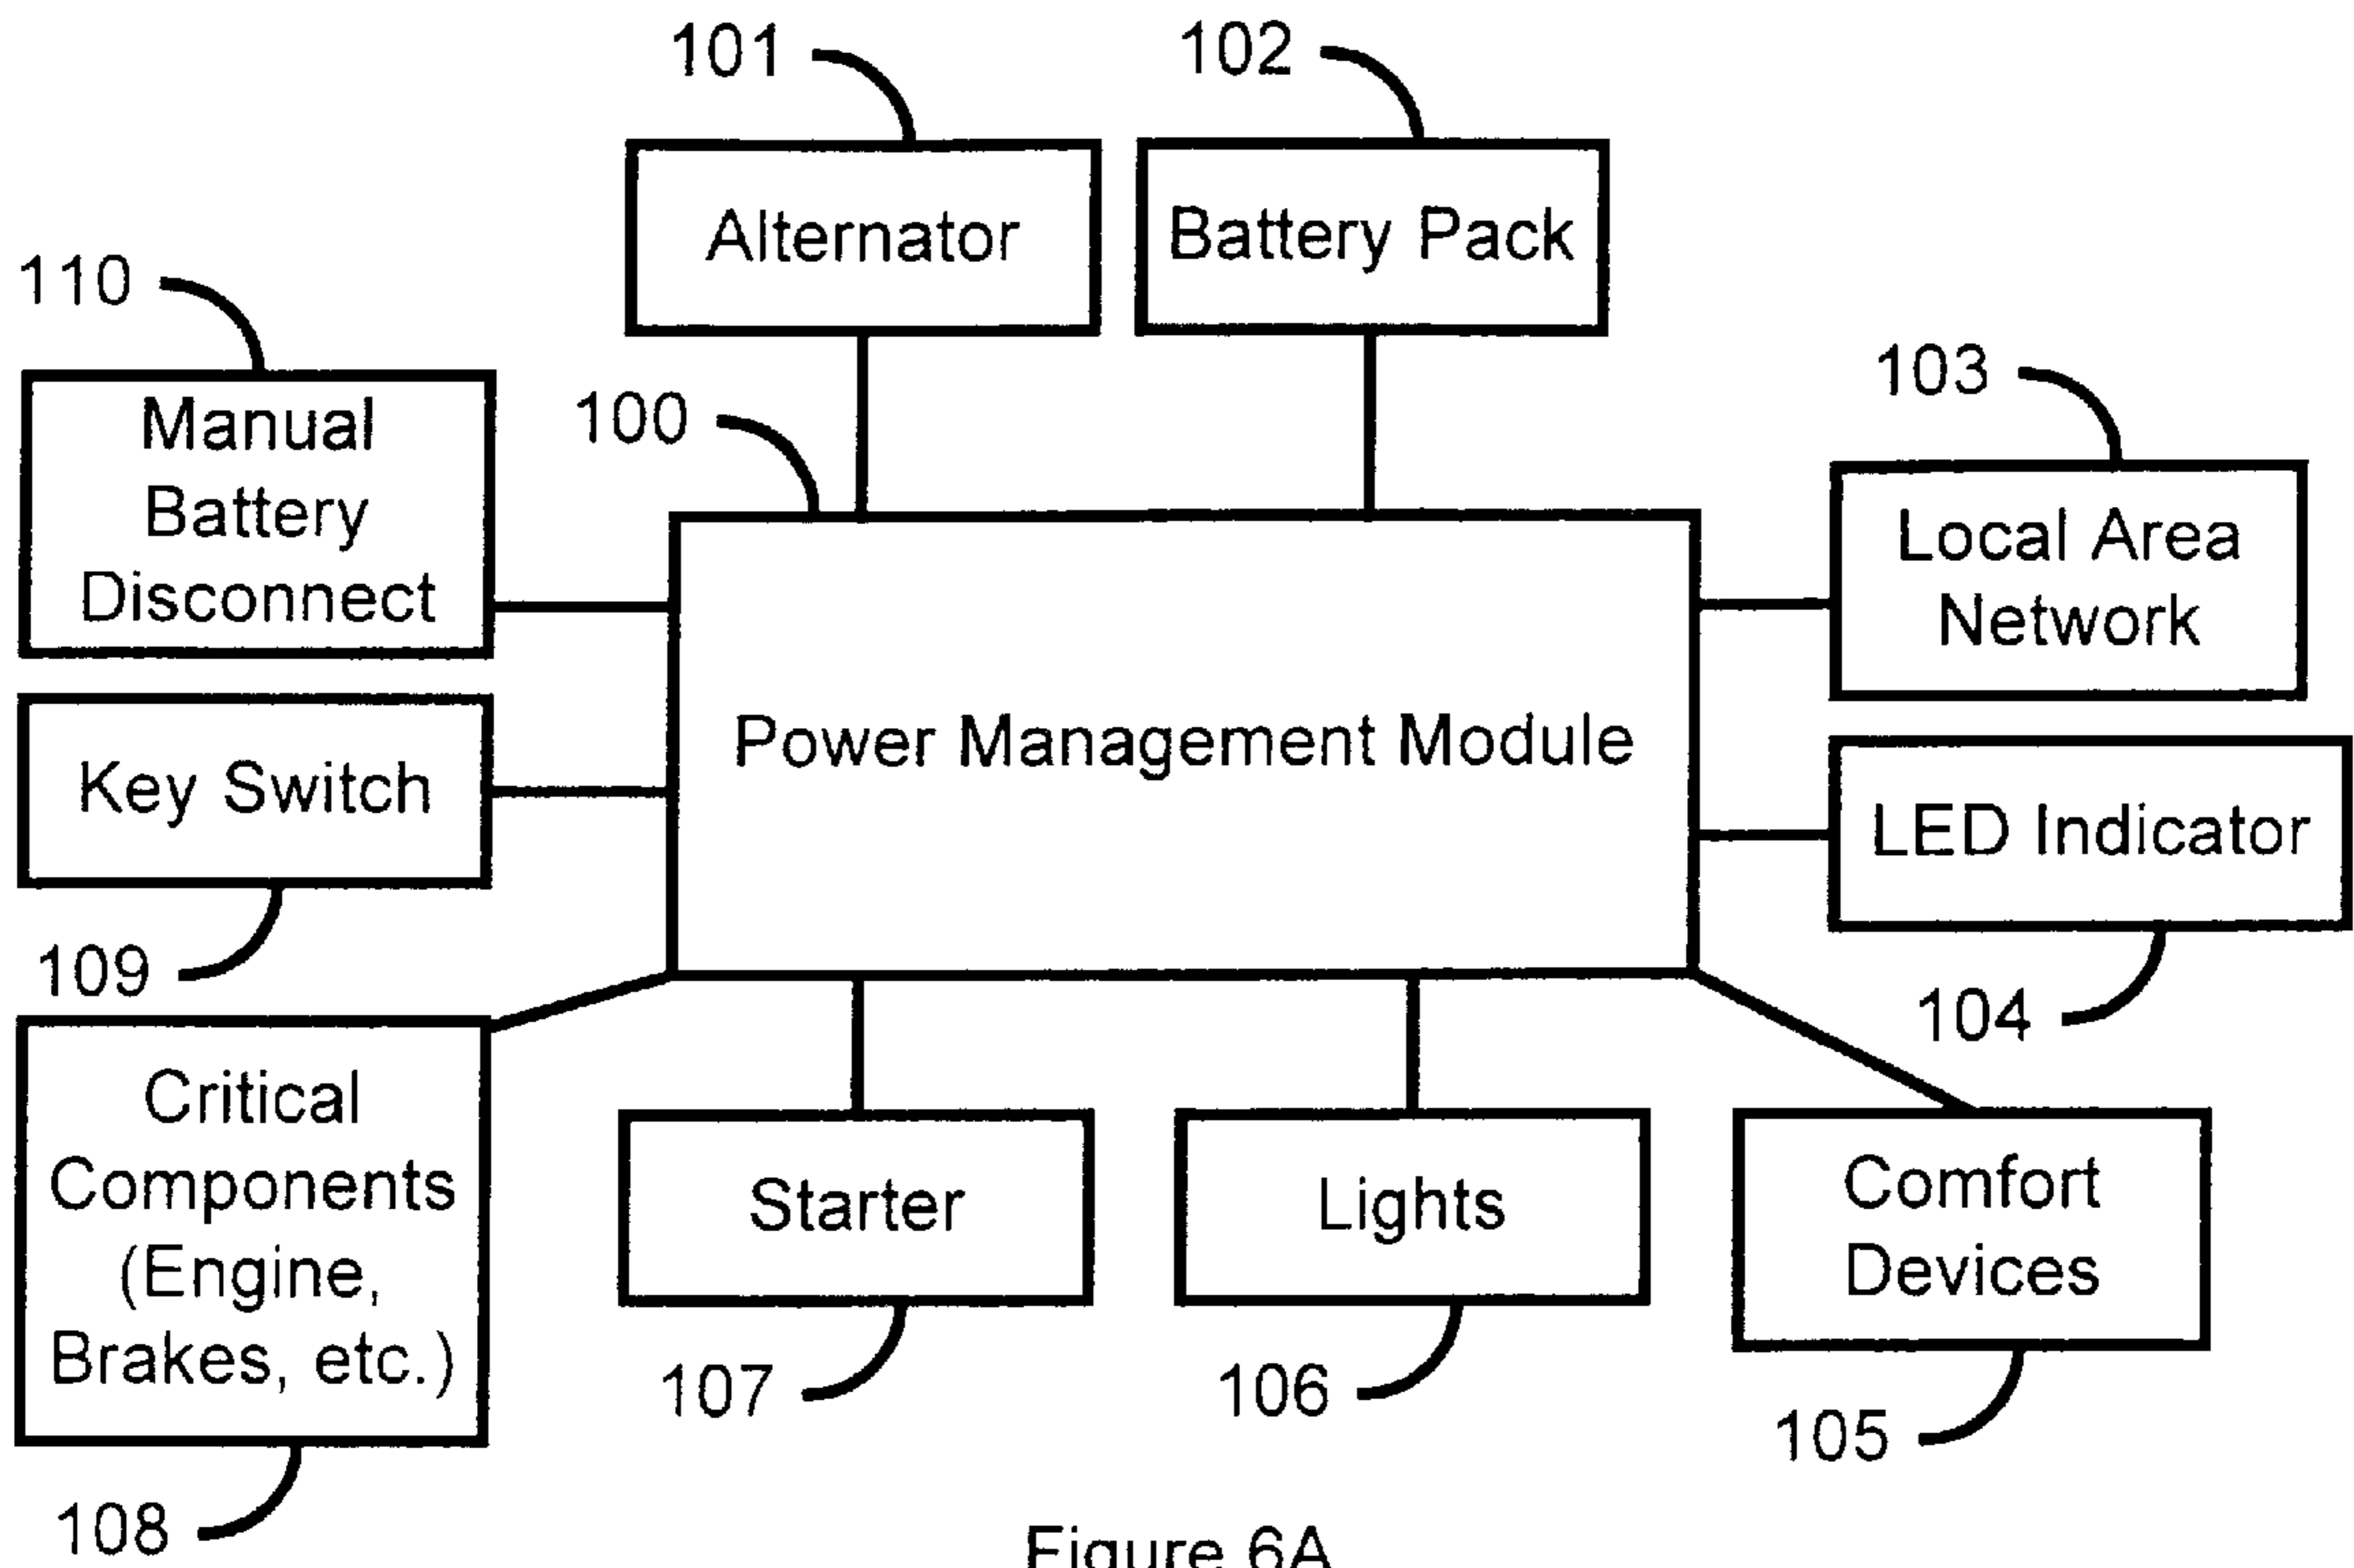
101
Alternator
102
Battery Pack
110
Manual Battery Disconnect
100
103
Local Area Network
Power Management Module
Key Switch
LED Indicator
109
104
Critical Components (Engine, Brakes, etc.)
Starter
Lights
Comfort Devices
107
106
105
108
Figure 6A